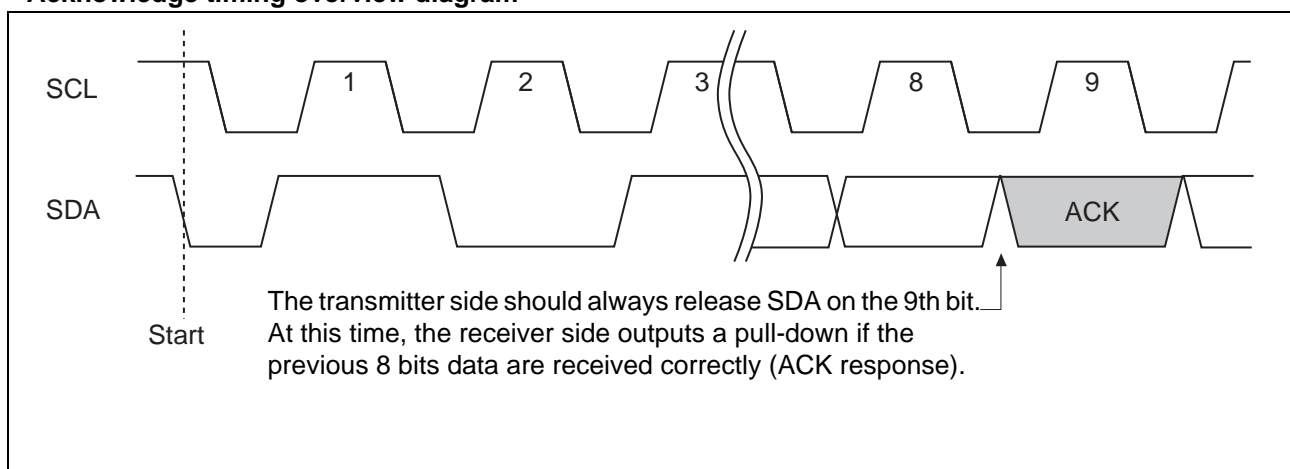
Acknowledge timing overview diagram

SCL
1
2
3
8
9

SDA
ACK

Start

The transmitter side should always release SDA on the 9th bit. At this time, the receiver side outputs a pull-down if the previous 8 bits data are received correctly (ACK response).